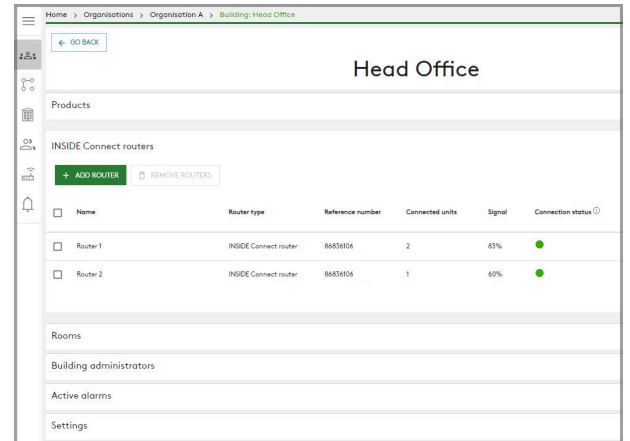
Home > Organisations > Organisation A > Building: Head Office

← GO BACK

Head Office

Products

INSIDE Connect routers

+ ADD ROUTER

REMOVE ROUTERS

| Name | Router type | Reference number | Connected units | Signal | Connection status |
|---|---|---|---|---|---|
| Router 1 | INSIDE Connect router | 86836106 | 2 | 83% | |
| Router 2 | INSIDE Connect router | 86836106 | 1 | 60% | |

Rooms

Building administrators

Active alarms

Settings